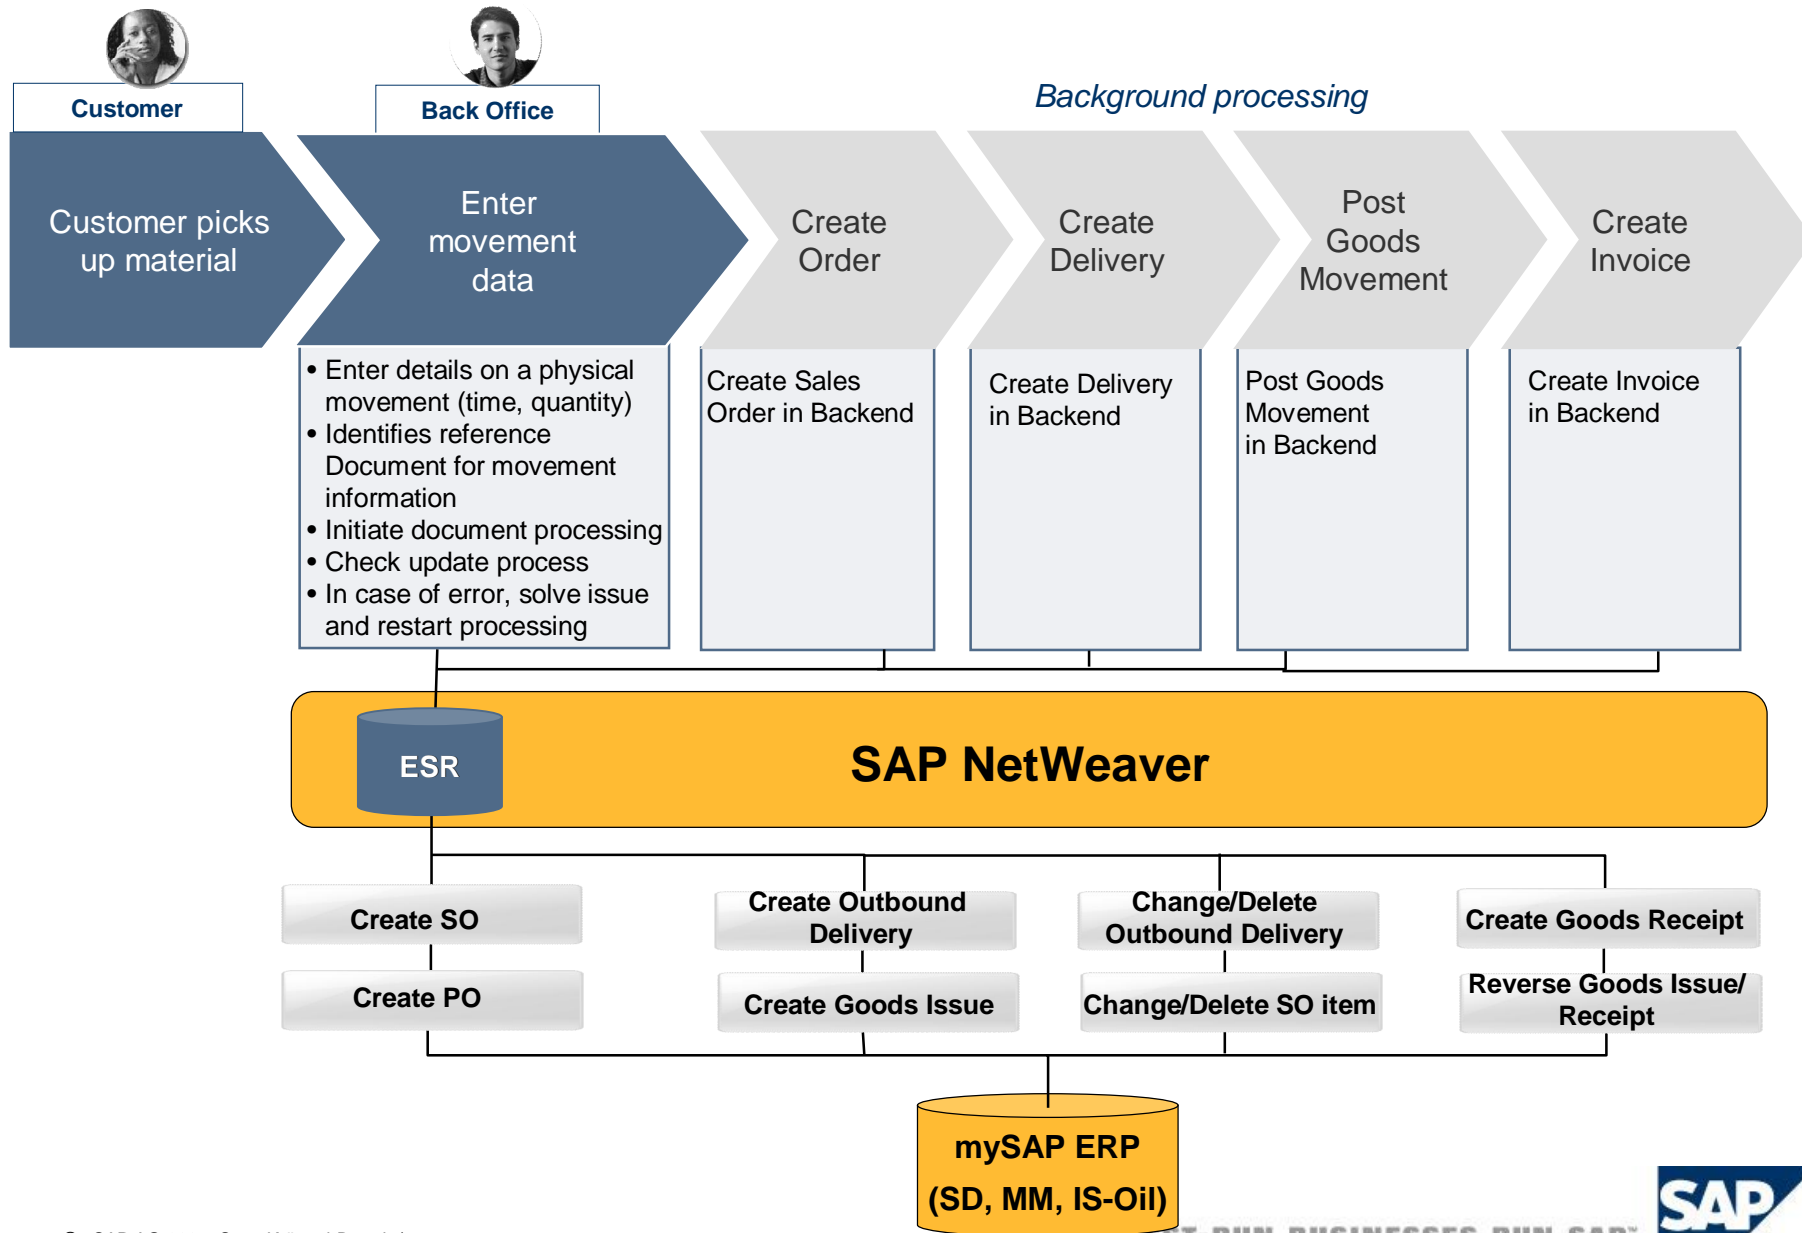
Customer

Back Office

Background processing

Customer picks up material

Enter movement data

Create Order

Create Delivery

Post Goods Movement

Create Invoice

• Enter details on a physical movement (time, quantity)
• Identifies reference Document for movement information
• Initiate document processing
• Check update process
• In case of error, solve issue and restart processing

Create Sales Order in Backend

Create Delivery in Backend

Post Goods Movement in Backend

Create Invoice in Backend

ESR

SAP NetWeaver

Create SO

Create PO

Create Outbound Delivery

Create Goods Issue

Change/Delete Outbound Delivery

Change/Delete SO item

Create Goods Receipt

Reverse Goods Issue/ Receipt

mySAP ERP (SD, MM, IS-Oil)

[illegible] RUN BUSINESSES RUN SAP

SAP